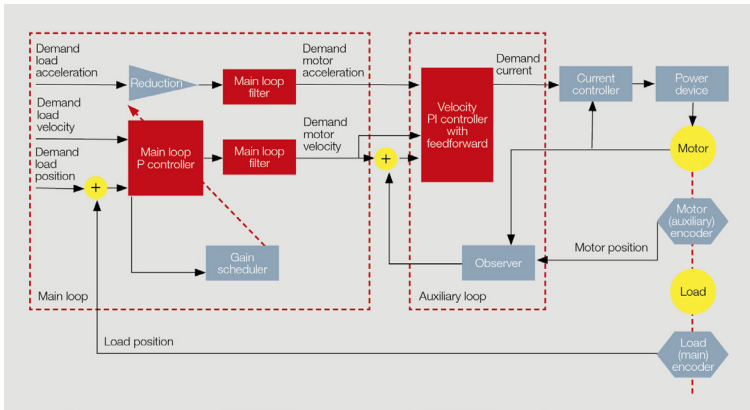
Demand load acceleration

Demand load velocity

Demand load position

Reduction

Main loop filter

Demand motor acceleration

Main loop P controller

Main loop filter

Demand motor velocity

+

+

Gain scheduler

Main loop

Velocity PI controller with feedforward

Demand current

Current controller

Power device

Motor

Motor (auxiliary) encoder

Motor position

Observer

Auxiliary loop

Load

Load position

Load (main) encoder